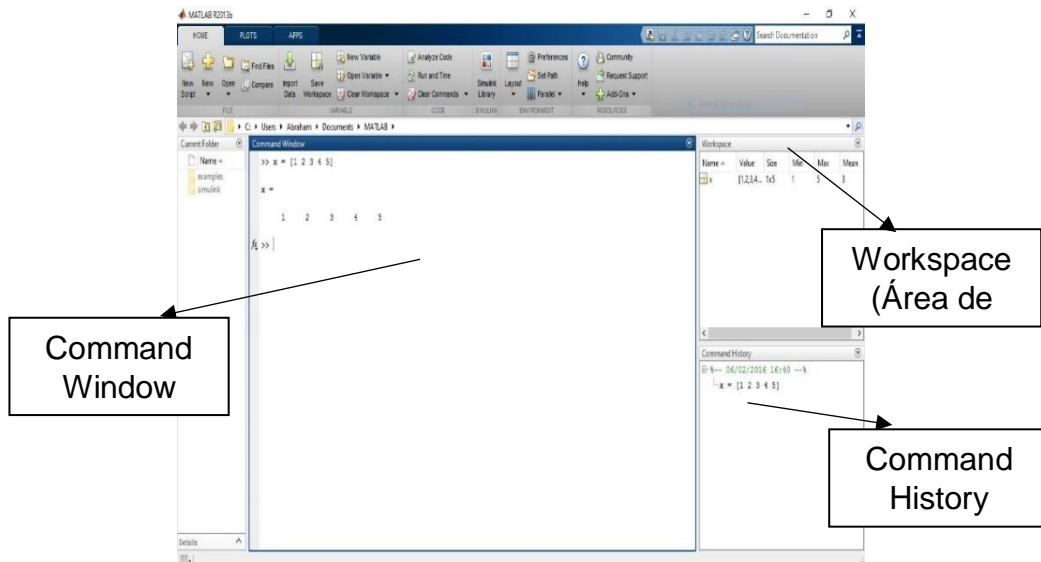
MATLAB R2013b

HOME PLOTS APPS

Search Documentation

New Script New Open Find Files Compare Import Data Save Workspace New Variable Open Variable Clear Workspace Analyze Code Run and Time Clear Commands Simulink Library Layout Preferences Set Path Parallel Help Community Request Support Add-Ons

FILE VARIABLE CODE SIMULINK ENVIRONMENT RESOURCES

C: ▸ Users ▸ Abraham ▸ Documents ▸ MATLAB ▸

Current Folder

Name

examples

simulink

Command Window

>> x = [1 2 3 4 5]

x =

1 2 3 4 5

$f_x$ >>

Workspace

| Name | Value | Size | Min | Max | Mean |
|---|---|---|---|---|---|
| x | [1,2,3,4... | 1x5 | 1 | 5 | 3 |

Command History

%-- 06/02/2016 16:40 --%

x = [1 2 3 4 5]

Details

Workspace (Área de

Command Window

Command History